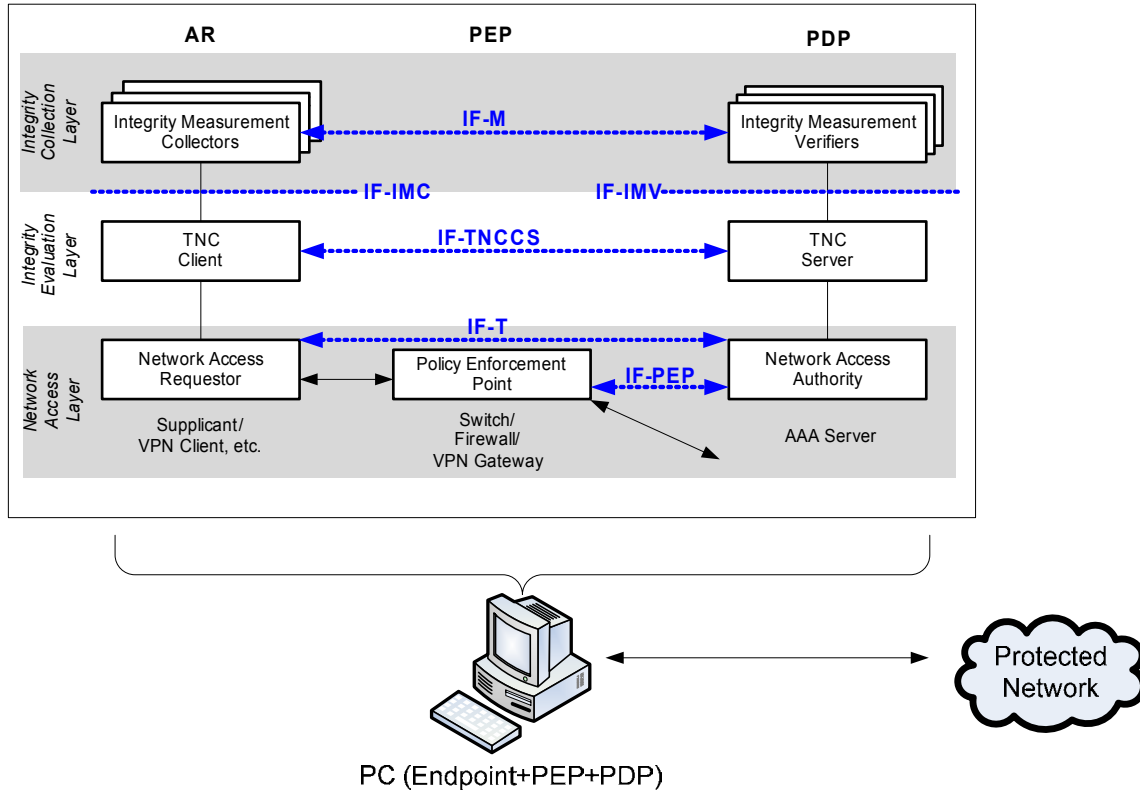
AR

PEP

PDP

Integrity Collection Layer

Integrity Measurement Collectors

IF-M

Integrity Measurement Verifiers

IF-IMC

IF-IMV

Integrity Evaluation Layer

TNC Client

IF-TNCCS

TNC Server

IF-T

Network Access Layer

Network Access Requestor

Policy Enforcement Point

IF-PEP

Network Access Authority

Supplicant/ VPN Client, etc.

Switch/ Firewall/ VPN Gateway

AAA Server

Protected Network

PC (Endpoint+PEP+PDP)